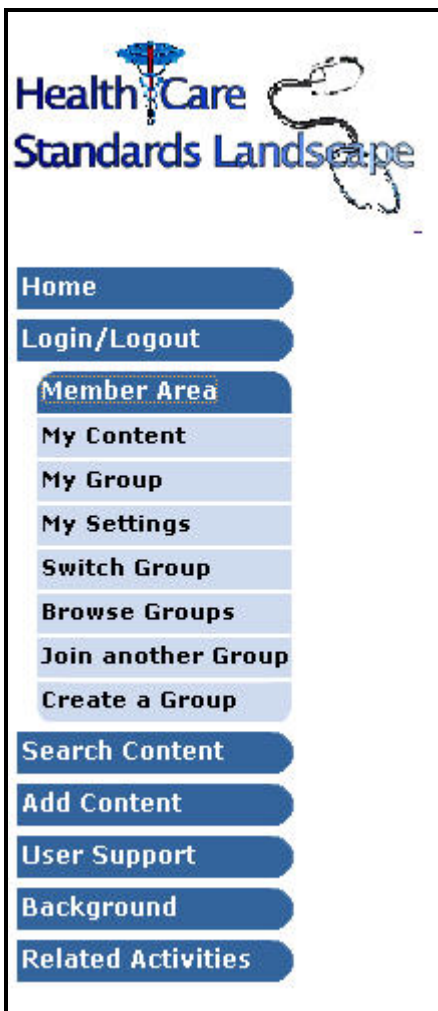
Health Care
Standards Landscape

Home
Login/Logout
Member Area
My Content
My Group
My Settings
Switch Group
Browse Groups
Join another Group
Create a Group
Search Content
Add Content
User Support
Background
Related Activities